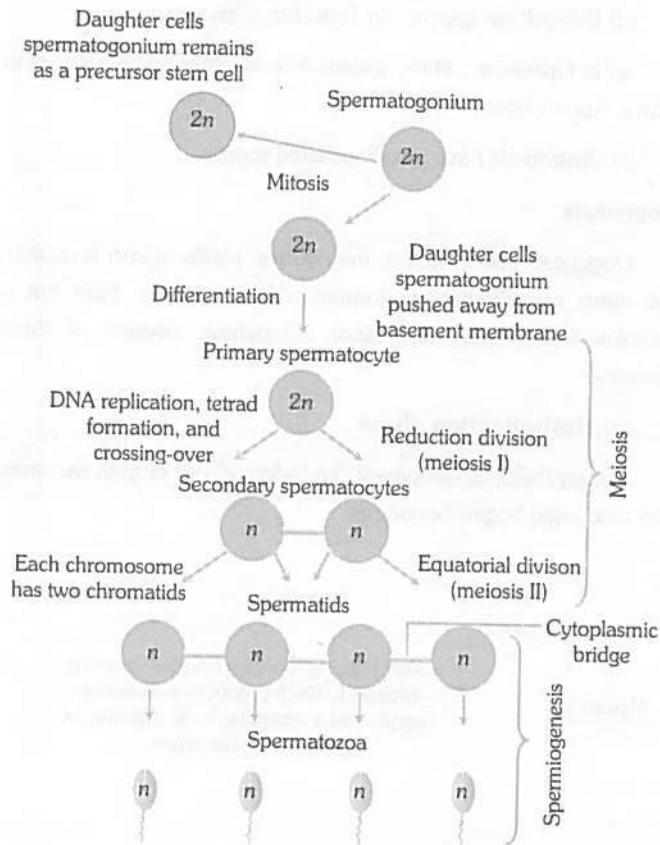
Daughter cells spermatogonium remains as a precursor stem cell

Spermatogonium

2n

2n

Mitosis

2n

Daughter cells spermatogonium pushed away from basement membrane

Differentiation

Primary spermatocyte

2n

DNA replication, tetrad formation, and crossing-over

Reduction division (meiosis I)

Secondary spermatocytes

n

n

Meiosis

Each chromosome has two chromatids

Equatorial divison (meiosis II)

Spermatids

n

n

n

n

Cytoplasmic bridge

Spermiogenesis

Spermatozoa

n

n

n

n